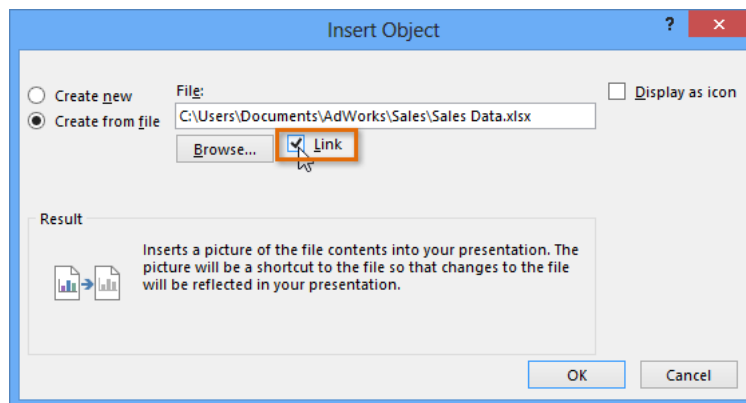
Insert Object

?

Create new

Create from file

File:

C:\Users\Documents\AdWorks\Sales\Sales Data.xlsx

Browse...

Link

Display as icon

Result

Inserts a picture of the file contents into your presentation. The picture will be a shortcut to the file so that changes to the file will be reflected in your presentation.

OK

Cancel